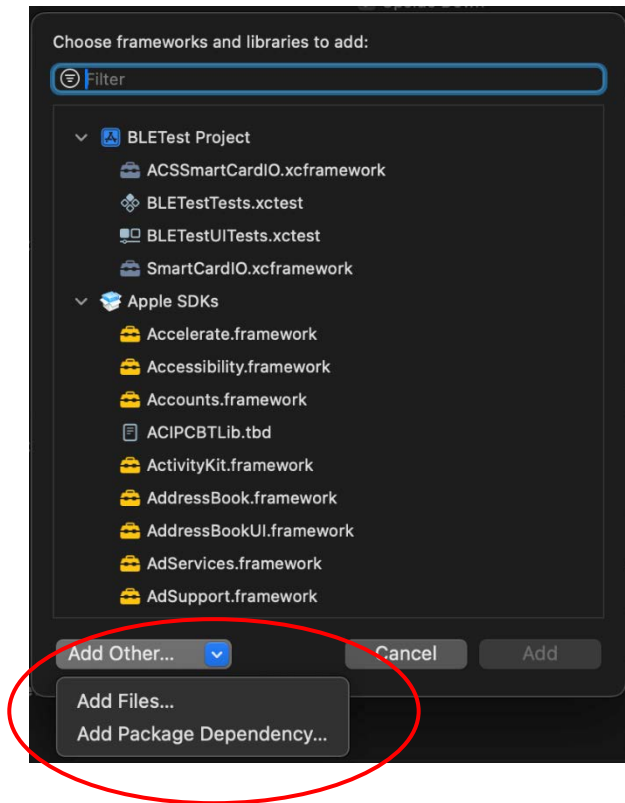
Choose frameworks and libraries to add:

Filter

BLETest Project
ACSSmartCardIO.xcframework
BLETestTests.xctest
BLETestUITests.xctest
SmartCardIO.xcframework
Apple SDKs
Accelerate.framework
Accessibility.framework
Accounts.framework
ACIPCBTLib.tbd
ActivityKit.framework
AddressBook.framework
AddressBookUI.framework
AdServices.framework
AdSupport.framework

Add Other...
Cancel
Add

Add Files...
Add Package Dependency...